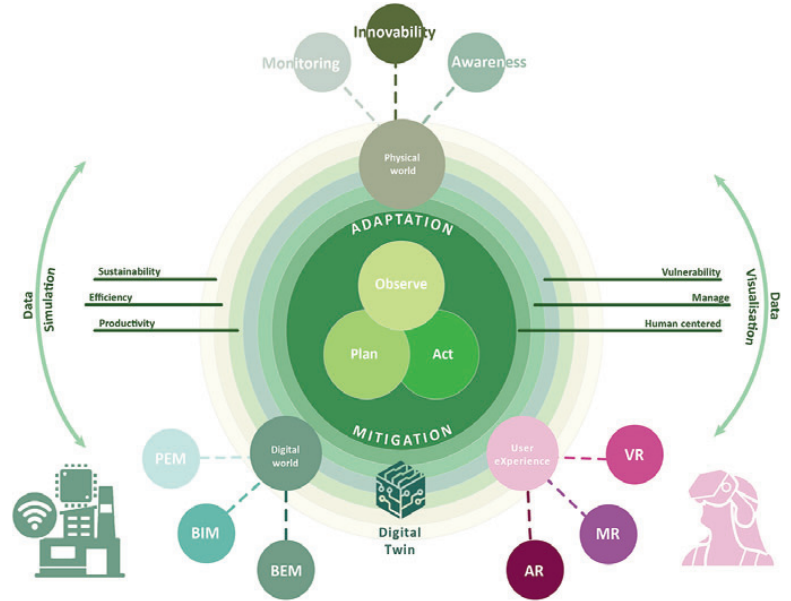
Innovability

Monitoring

Awareness

Physical world

ADAPTATION

Observe

Plan

Act

MITIGATION

Data Simulation

Sustainability

Efficiency

Productivity

Data Visualisation

Vulnerability

Manage

Human centered

PEM

Digital world

BIM

BEM

Digital Twin

User eXperience

VR

MR

AR